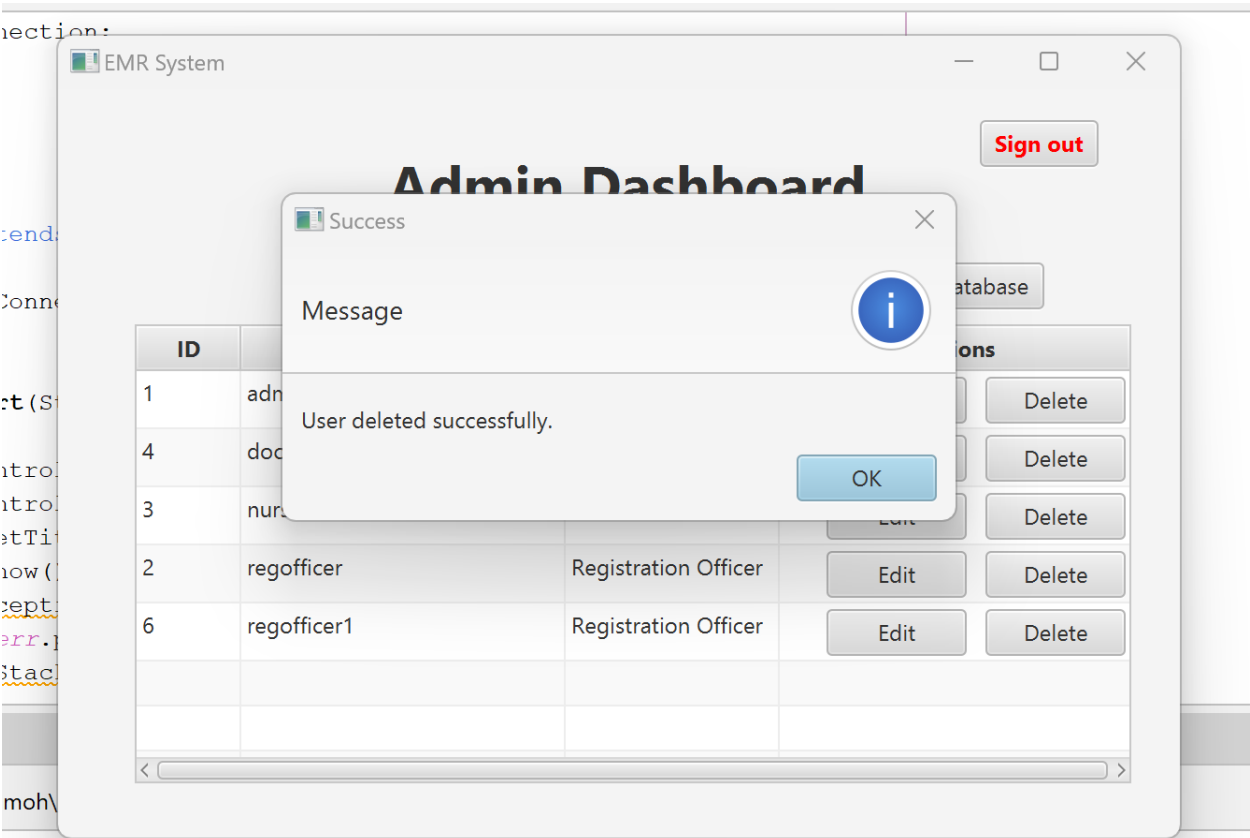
nection:
EMR System
Sign out
Admin Dashboard
tends
Conne
rt(St
ntrol
ntrol
etTit
how()
cepti
err.p
Stack
moh\

Success
Message
User deleted successfully.
OK

atabase

| ID | | | ions | |
|---|---|---|---|---|
| 1 | adm | | | Delete |
| 4 | doc | | | Delete |
| 3 | nurs | | Edit | Delete |
| 2 | regofficer | Registration Officer | Edit | Delete |
| 6 | regofficer1 | Registration Officer | Edit | Delete |